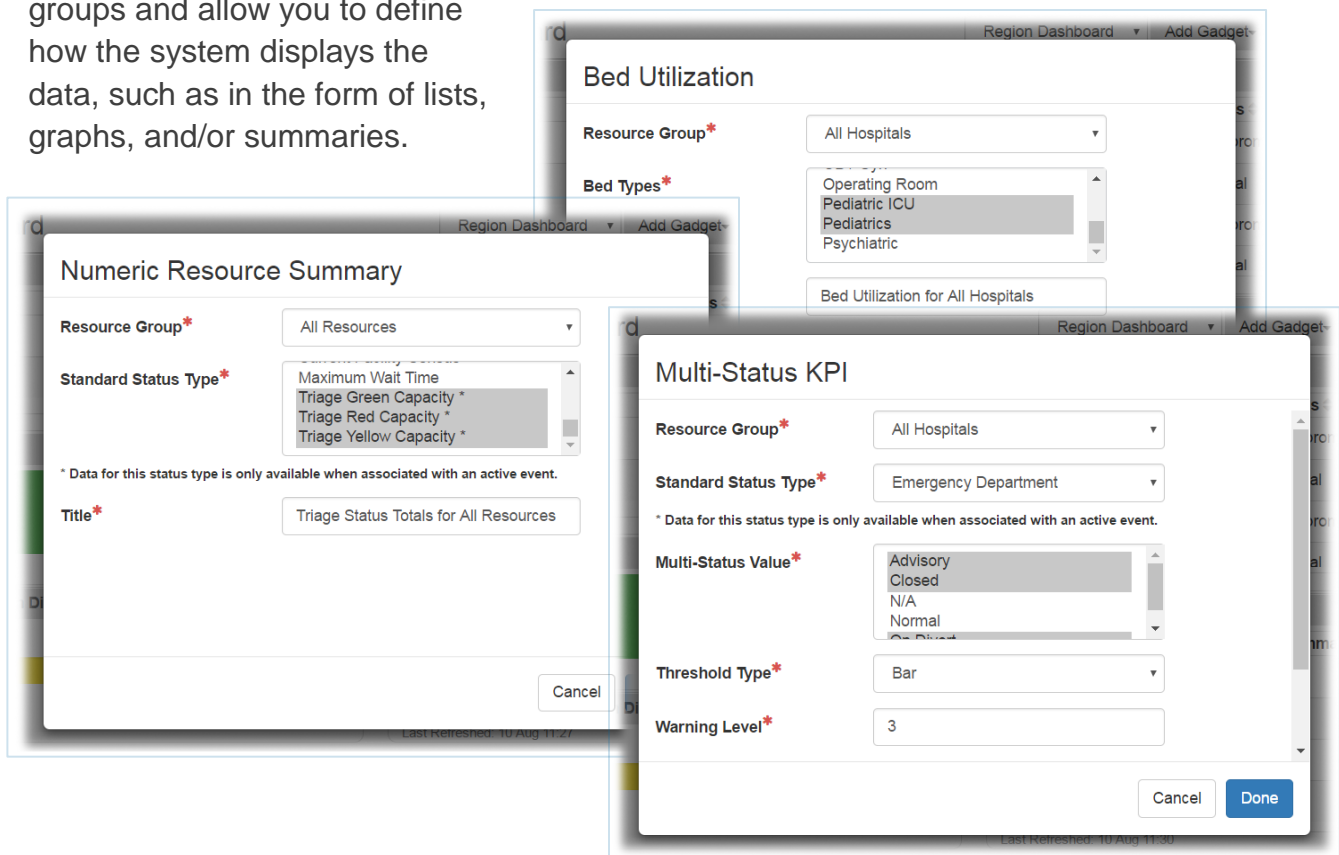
groups and allow you to define how the system displays the data, such as in the form of lists, graphs, and/or summaries.

Region Dashboard ▾ Add Gadget

Bed Utilization

Resource Group* All Hospitals

Bed Types*
Operating Room
Pediatric ICU
Pediatrics
Psychiatric

Bed Utilization for All Hospitals

Region Dashboard ▾ Add Gadget

Numeric Resource Summary

Resource Group* All Resources

Standard Status Type*
Maximum Wait Time
Triage Green Capacity *
Triage Red Capacity *
Triage Yellow Capacity *

* Data for this status type is only available when associated with an active event.

Title* Triage Status Totals for All Resources

Cancel

Last Refreshed: 10 Aug 11:27

Region Dashboard ▾ Add Gadget

Multi-Status KPI

Resource Group* All Hospitals

Standard Status Type* Emergency Department

* Data for this status type is only available when associated with an active event.

Multi-Status Value*
Advisory
Closed
N/A
Normal

Threshold Type* Bar

Warning Level* 3

Cancel Done

Last Refreshed: 10 Aug 11:30